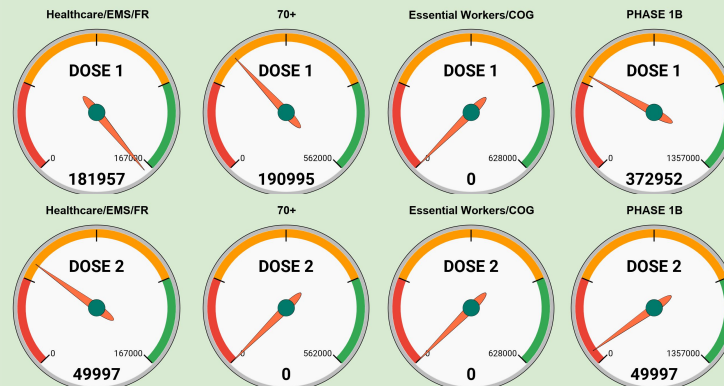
Healthcare/EMS/FR
DOSE 1
0
167000
181957

70+
DOSE 1
0
562000
190995

Essential Workers/COG
DOSE 1
0
628000
0

PHASE 1B
DOSE 1
0
1357000
372952

Healthcare/EMS/FR
DOSE 2
0
167000
49997

70+
DOSE 2
0
562000
0

Essential Workers/COG
DOSE 2
0
628000
0

PHASE 1B
DOSE 2
0
1357000
49997